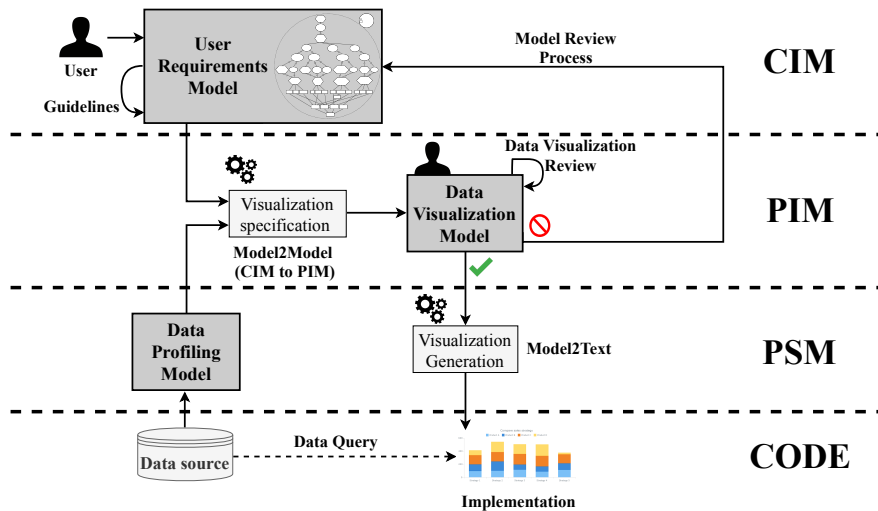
User

User Requirements Model

Guidelines

Model Review Process

CIM

Data Visualization Review

Visualization specification

Data Visualization Model

PIM

Model2Model (CIM to PIM)

Data Profiling Model

Visualization Generation

Model2Text

PSM

Data source

Data Query

CODE

Implementation